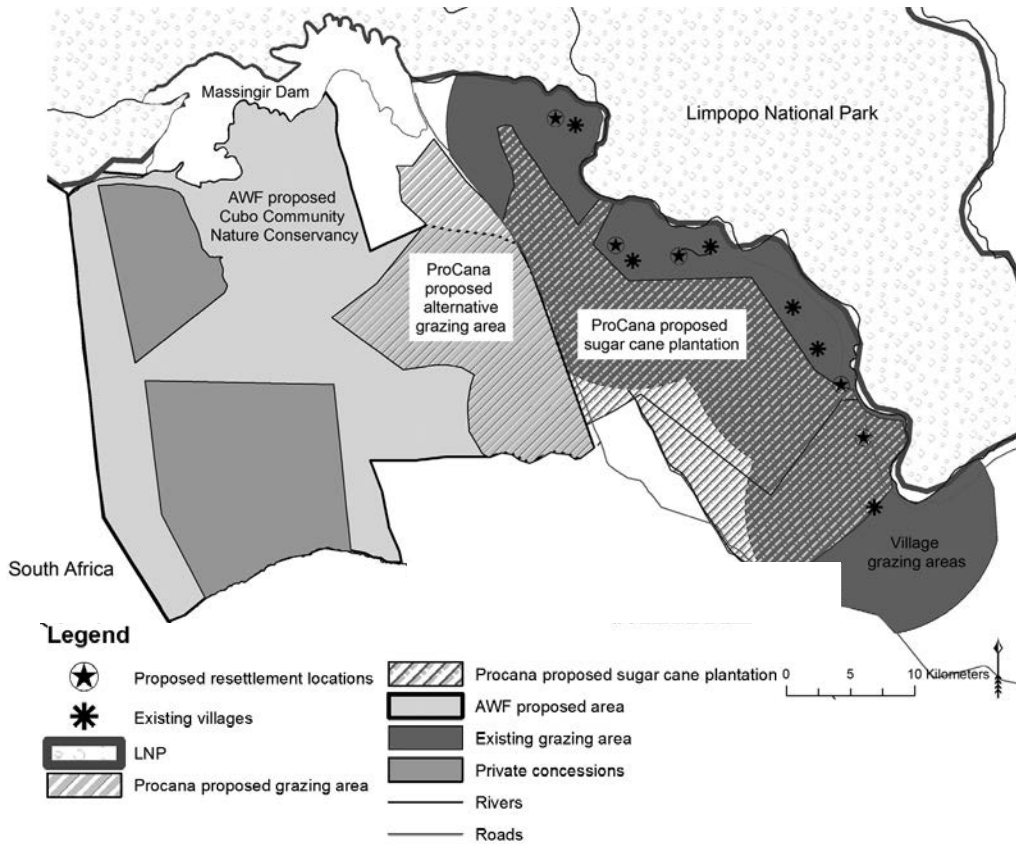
Massingir Dam

Limpopo National Park

AWF proposed Cubo Community Nature Conservancy

ProCana proposed alternative grazing area

ProCana proposed sugar cane plantation

Village grazing areas

South Africa

Legend

Proposed resettlement locations

Existing villages

LNP

Procana proposed grazing area

Procana proposed sugar cane plantation

AWF proposed area

Existing grazing area

Private concessions

Rivers

Roads

0 5 10 Kilometers